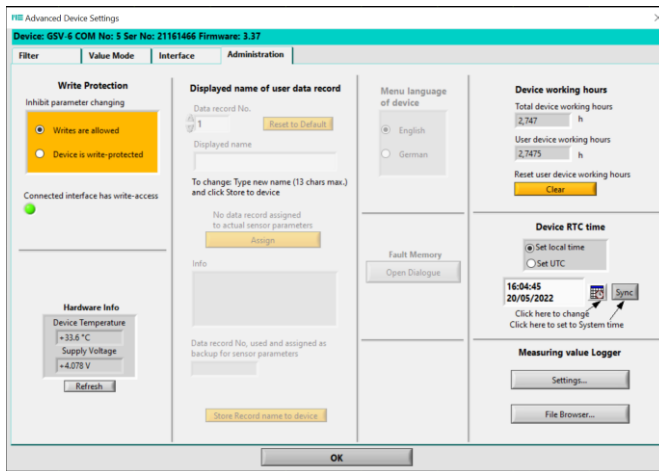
Advanced Device Settings

Device: GSV-6 COM No: 5 Ser No: 21161466 Firmware: 3.37

Filter | Value Mode | Interface | Administration

Write Protection
Inhibit parameter changing
Writes are allowed
Device is write-protected

Connected interface has write-access

Hardware Info
Device Temperature
+33.6 °C
Supply Voltage
+4.078 V
Refresh

Displayed name of user data record
Data record No.
1
Reset to Default
Displayed name
To change: Type new name (13 chars max.) and click Store to device
No data record assigned to actual sensor parameters
Assign
Info
Data record No, used and assigned as backup for sensor parameters
Store Record name to device

Menu language of device
English
German

Fault Memory
Open Dialogue

Device working hours
Total device working hours
2,747
h
User device working hours
2,7475
h
Reset user device working hours
Clear

Device RTC time
Set local time
Set UTC
16:04:45
20/05/2022
Sync
Click here to change
Click here to set to System time

Measuring value Logger
Settings...
File Browser...

OK